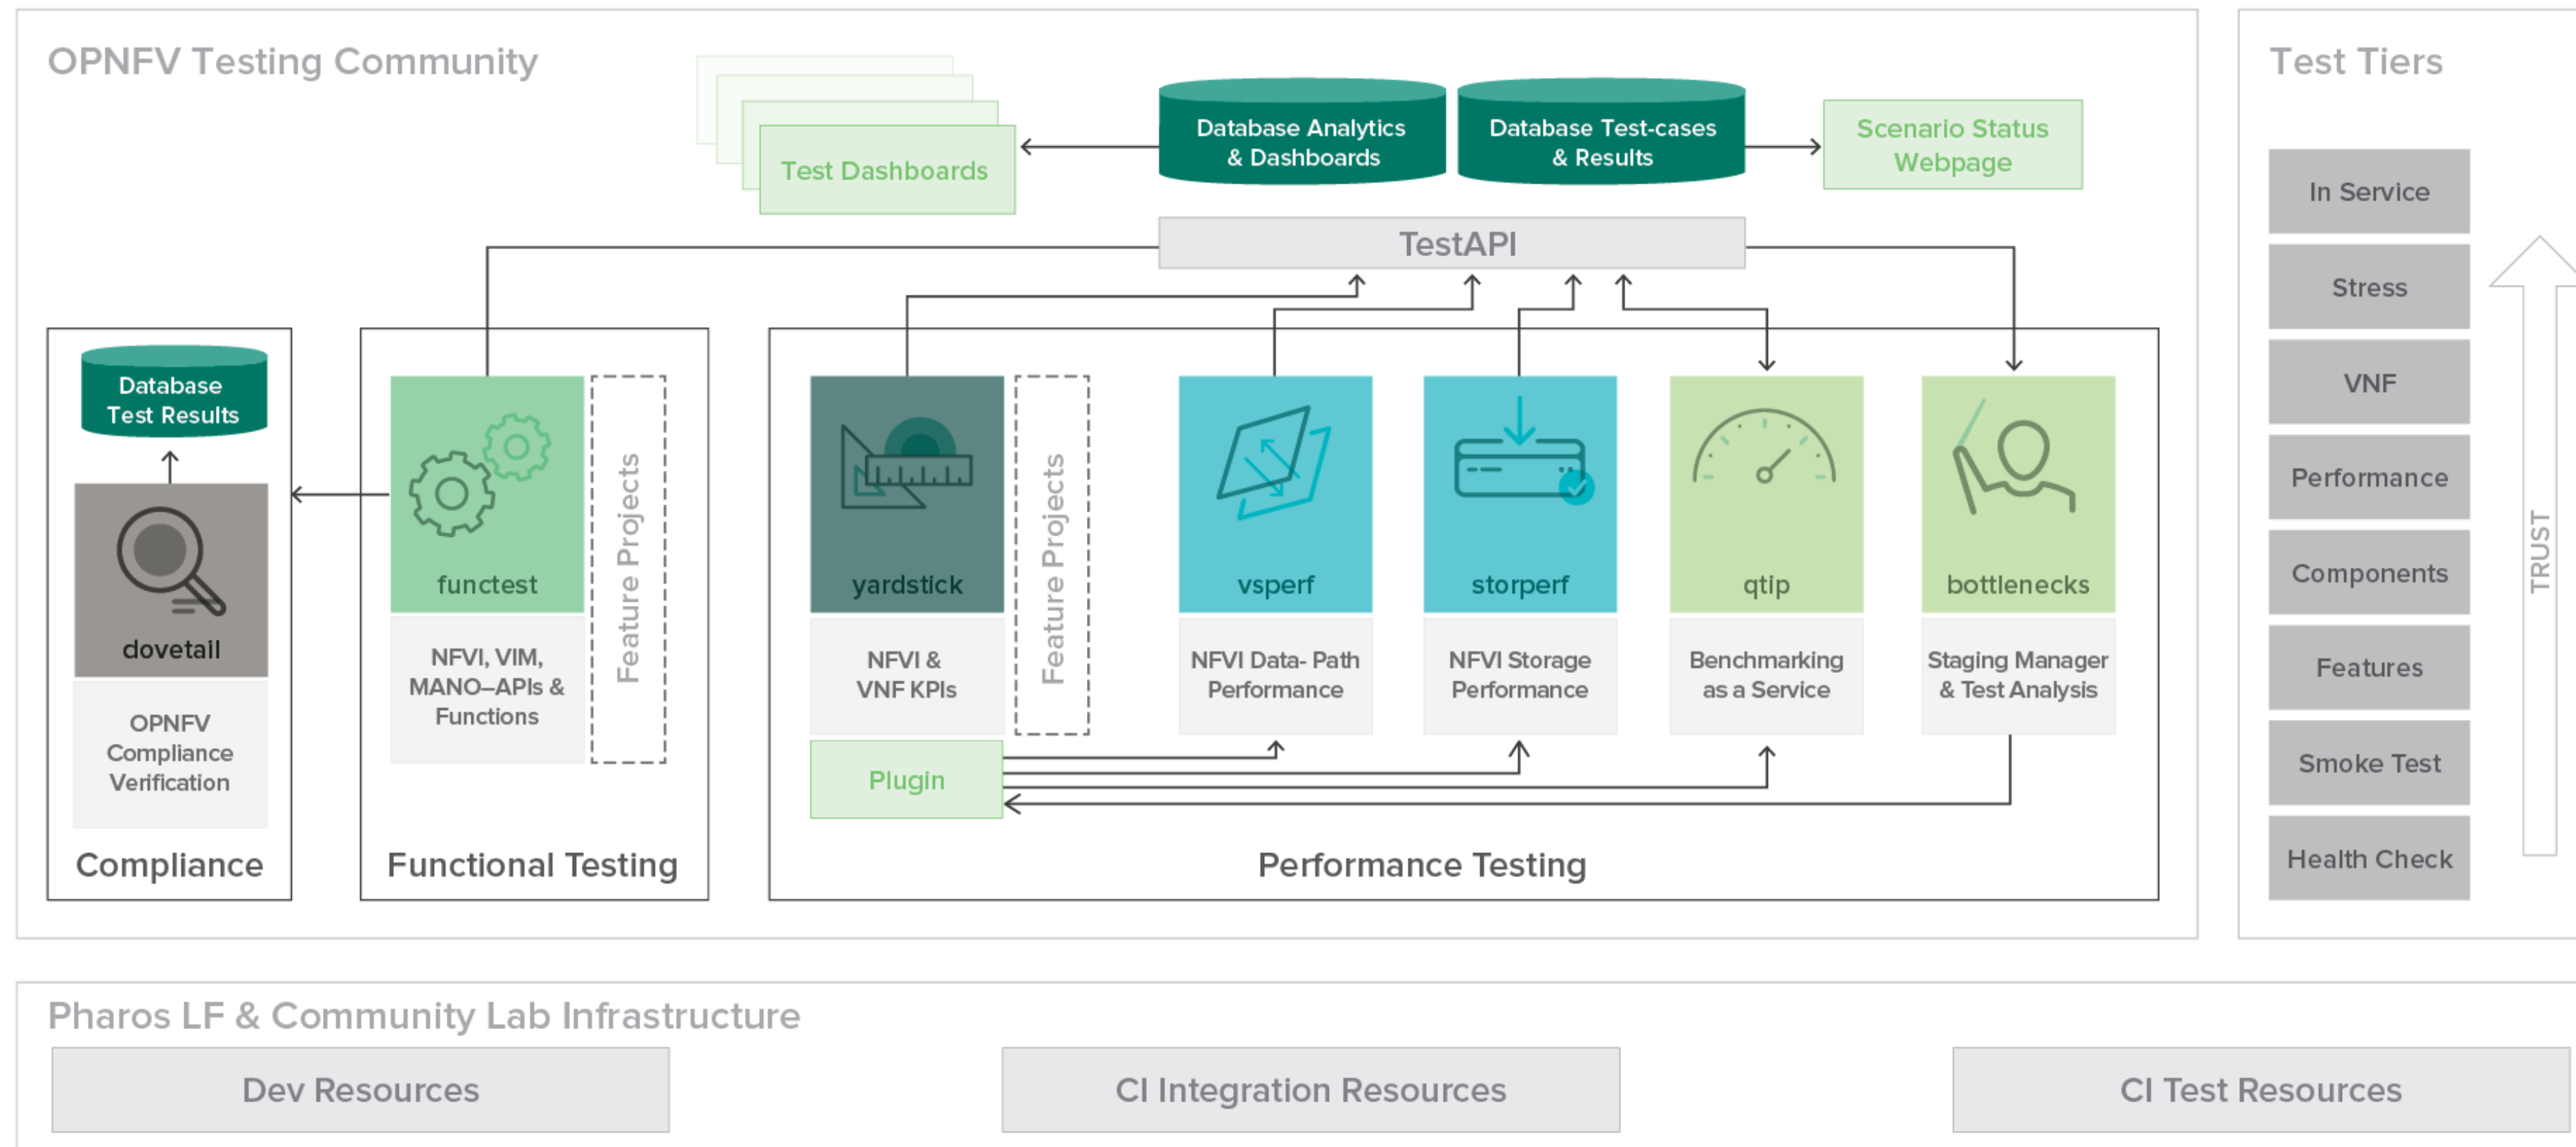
OPNFV Testing Community

Test Dashboards

Database Analytics & Dashboards

Database Test-cases & Results

Scenario Status Webpage

TestAPI

Database Test Results

dovetail

OPNFV Compliance Verification

Compliance

functest

NFVI, VIM, MANO–APIs & Functions

Feature Projects

Functional Testing

yardstick

NFVI & VNF KPIs

Feature Projects

Plugin

vsperf

NFVI Data- Path Performance

storperf

NFVI Storage Performance

qtip

Benchmarking as a Service

bottlenecks

Staging Manager & Test Analysis

Performance Testing

Test Tiers

In Service

Stress

VNF

Performance

Components

Features

Smoke Test

Health Check

TRUST

Pharos LF & Community Lab Infrastructure

Dev Resources

CI Integration Resources

CI Test Resources